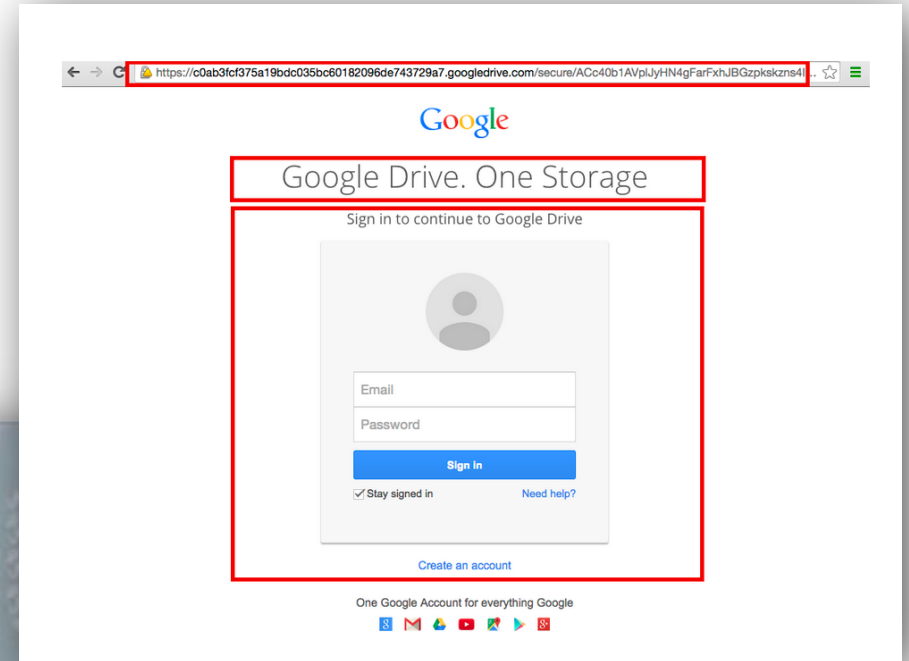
https://c0ab3fcf375a19bdc035bc60182096de743729a7.googledrive.com/secure/ACc40b1AVplJyHN4gFarFxhJBGzpkskzns4l...

Google

Google Drive. One Storage

Sign in to continue to Google Drive

Email

Password

Sign in

Stay signed in

Need help?

Create an account

One Google Account for everything Google